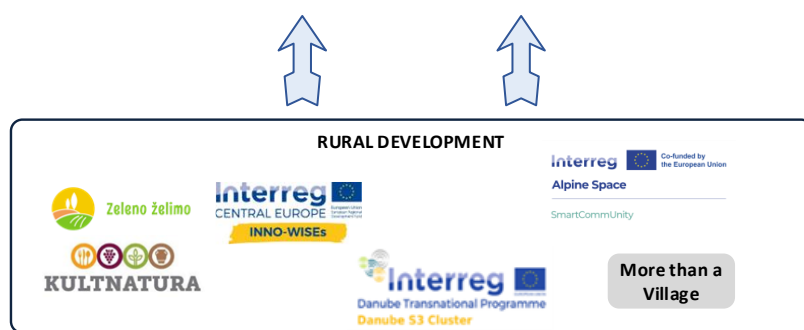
RURAL DEVELOPMENT

Zeleno želimo

KULTNATURA

Interreg
CENTRAL EUROPE
European Union
European Regional Development Fund
INNO-WISEs

Interreg
Danube Transnational Programme
Danube S3 Cluster

Interreg
Co-funded by the European Union
Alpine Space
SmartCommUnity

More than a Village